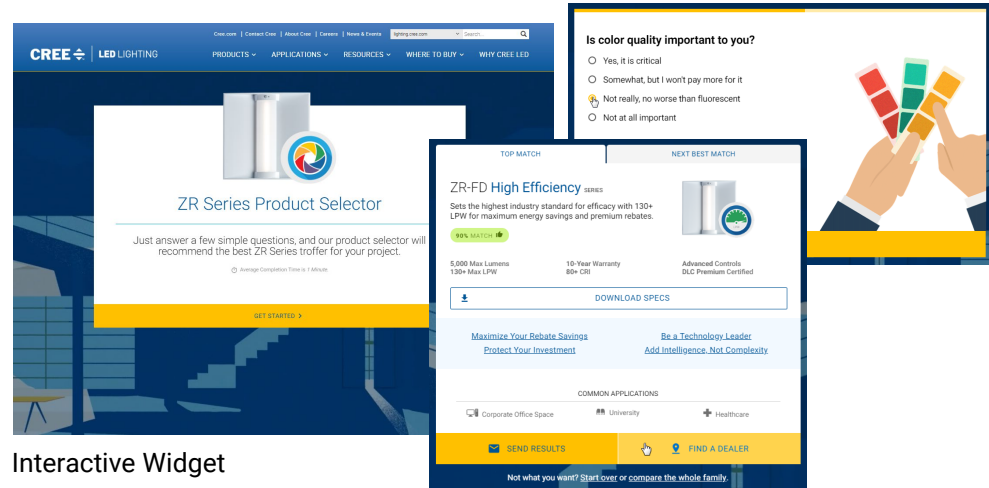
Cree.com | Contact Cree | About Cree | Careers | News & Events lighting.cree.com Search...

CREE LED LIGHTING

PRODUCTS APPLICATIONS RESOURCES WHERE TO BUY WHY CREE LED

ZR Series Product Selector

Just answer a few simple questions, and our product selector will recommend the best ZR Series troffer for your project.

Average Completion Time is 1 Minute

GET STARTED

Is color quality important to you?

Yes, it is critical

Somewhat, but I won't pay more for it

Not really, no worse than fluorescent

Not at all important

TOP MATCH

NEXT BEST MATCH

ZR-FD High Efficiency SERIES

Sets the highest industry standard for efficacy with 130+ LPW for maximum energy savings and premium rebates.

90% MATCH

5,000 Max Lumens
130+ Max LPW

10-Year Warranty
80+ CRI

Advanced Controls
DLC Premium Certified

DOWNLOAD SPECS

Maximize Your Rebate Savings

Be a Technology Leader

Protect Your Investment

Add Intelligence, Not Complexity

COMMON APPLICATIONS

Corporate Office Space

University

Healthcare

SEND RESULTS

FIND A DEALER

Not what you want? Start over or compare the whole family.

Interactive Widget